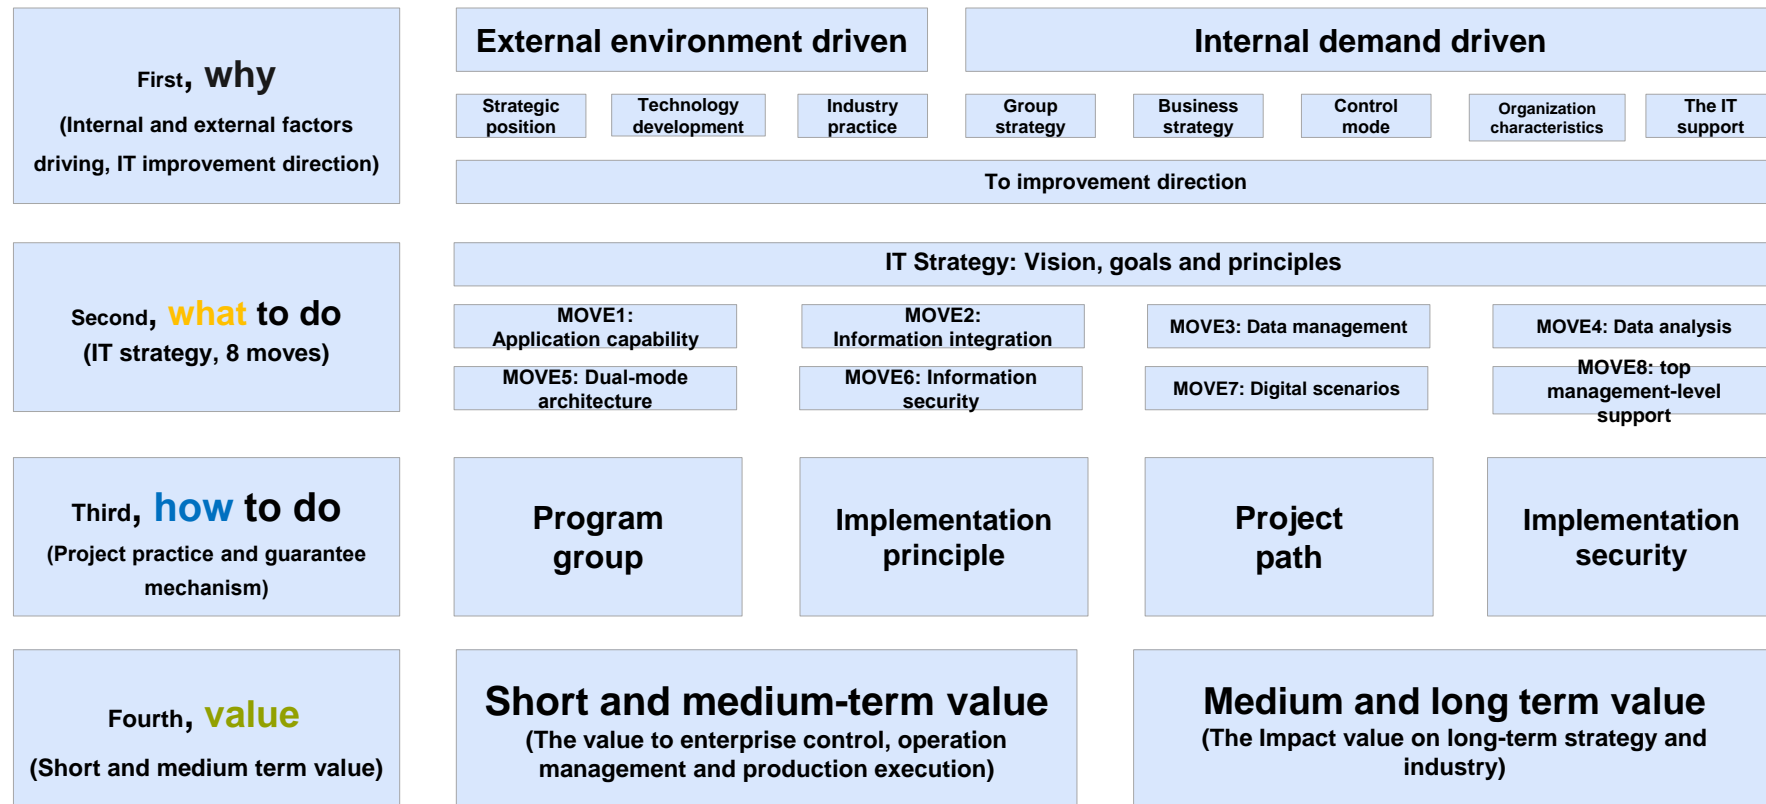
First, why
(Internal and external factors driving, IT improvement direction)

External environment driven

Internal demand driven

Strategic position

Technology development

Industry practice

Group strategy

Business strategy

Control mode

Organization characteristics

The IT support

To improvement direction

Second, what to do
(IT strategy, 8 moves)

IT Strategy: Vision, goals and principles

MOVE1: Application capability

MOVE2: Information integration

MOVE3: Data management

MOVE4: Data analysis

MOVE5: Dual-mode architecture

MOVE6: Information security

MOVE7: Digital scenarios

MOVE8: top management-level support

Third, how to do
(Project practice and guarantee mechanism)

Program group

Implementation principle

Project path

Implementation security

Fourth, value
(Short and medium term value)

Short and medium-term value
(The value to enterprise control, operation management and production execution)

Medium and long term value
(The Impact value on long-term strategy and industry)